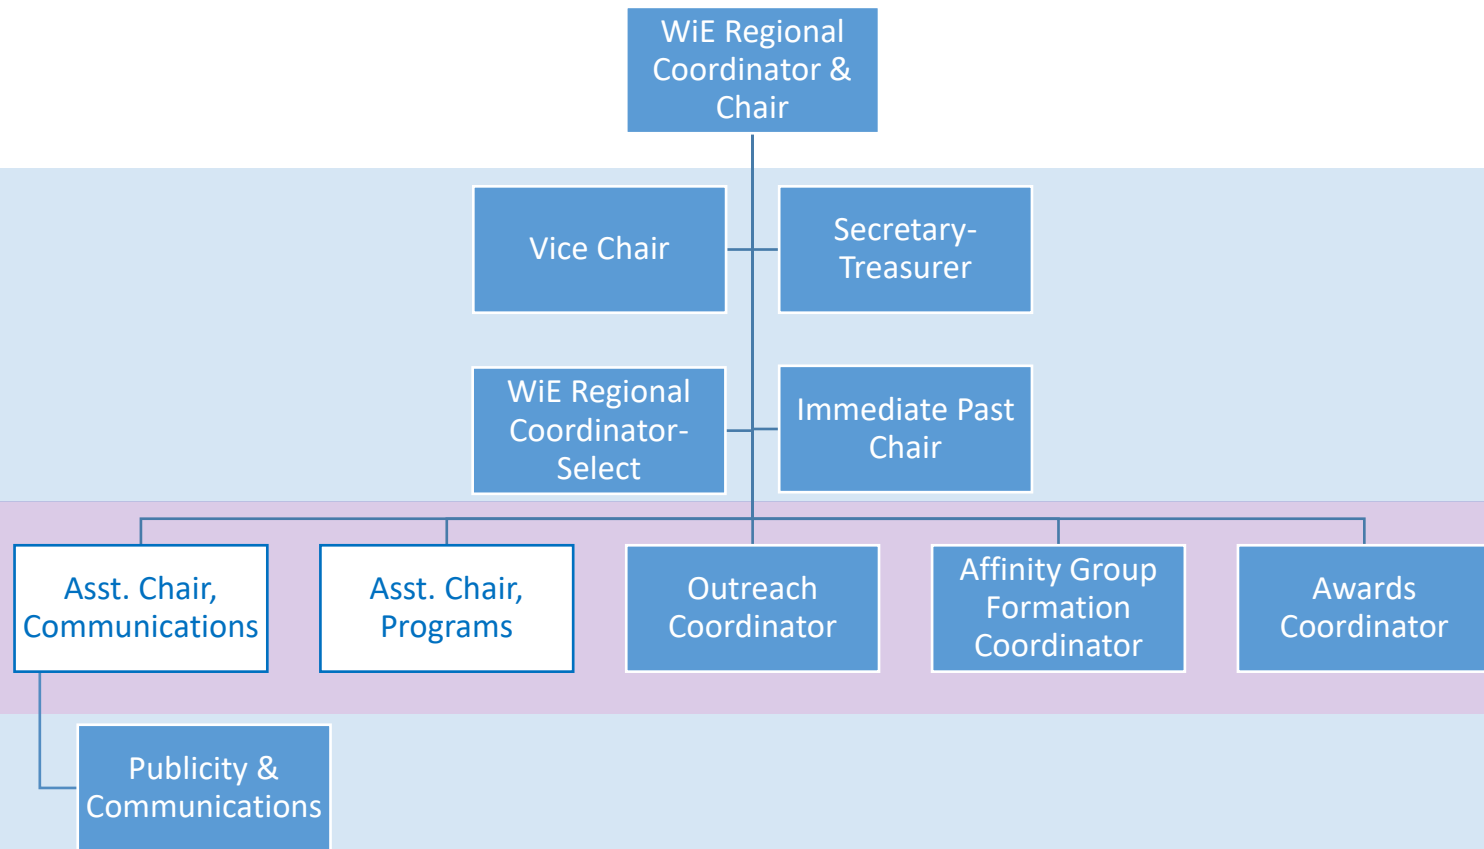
WiE Regional Coordinator & Chair

Vice Chair

Secretary-Treasurer

WiE Regional Coordinator-Select

Immediate Past Chair

Asst. Chair, Communications

Asst. Chair, Programs

Outreach Coordinator

Affinity Group Formation Coordinator

Awards Coordinator

Publicity & Communications